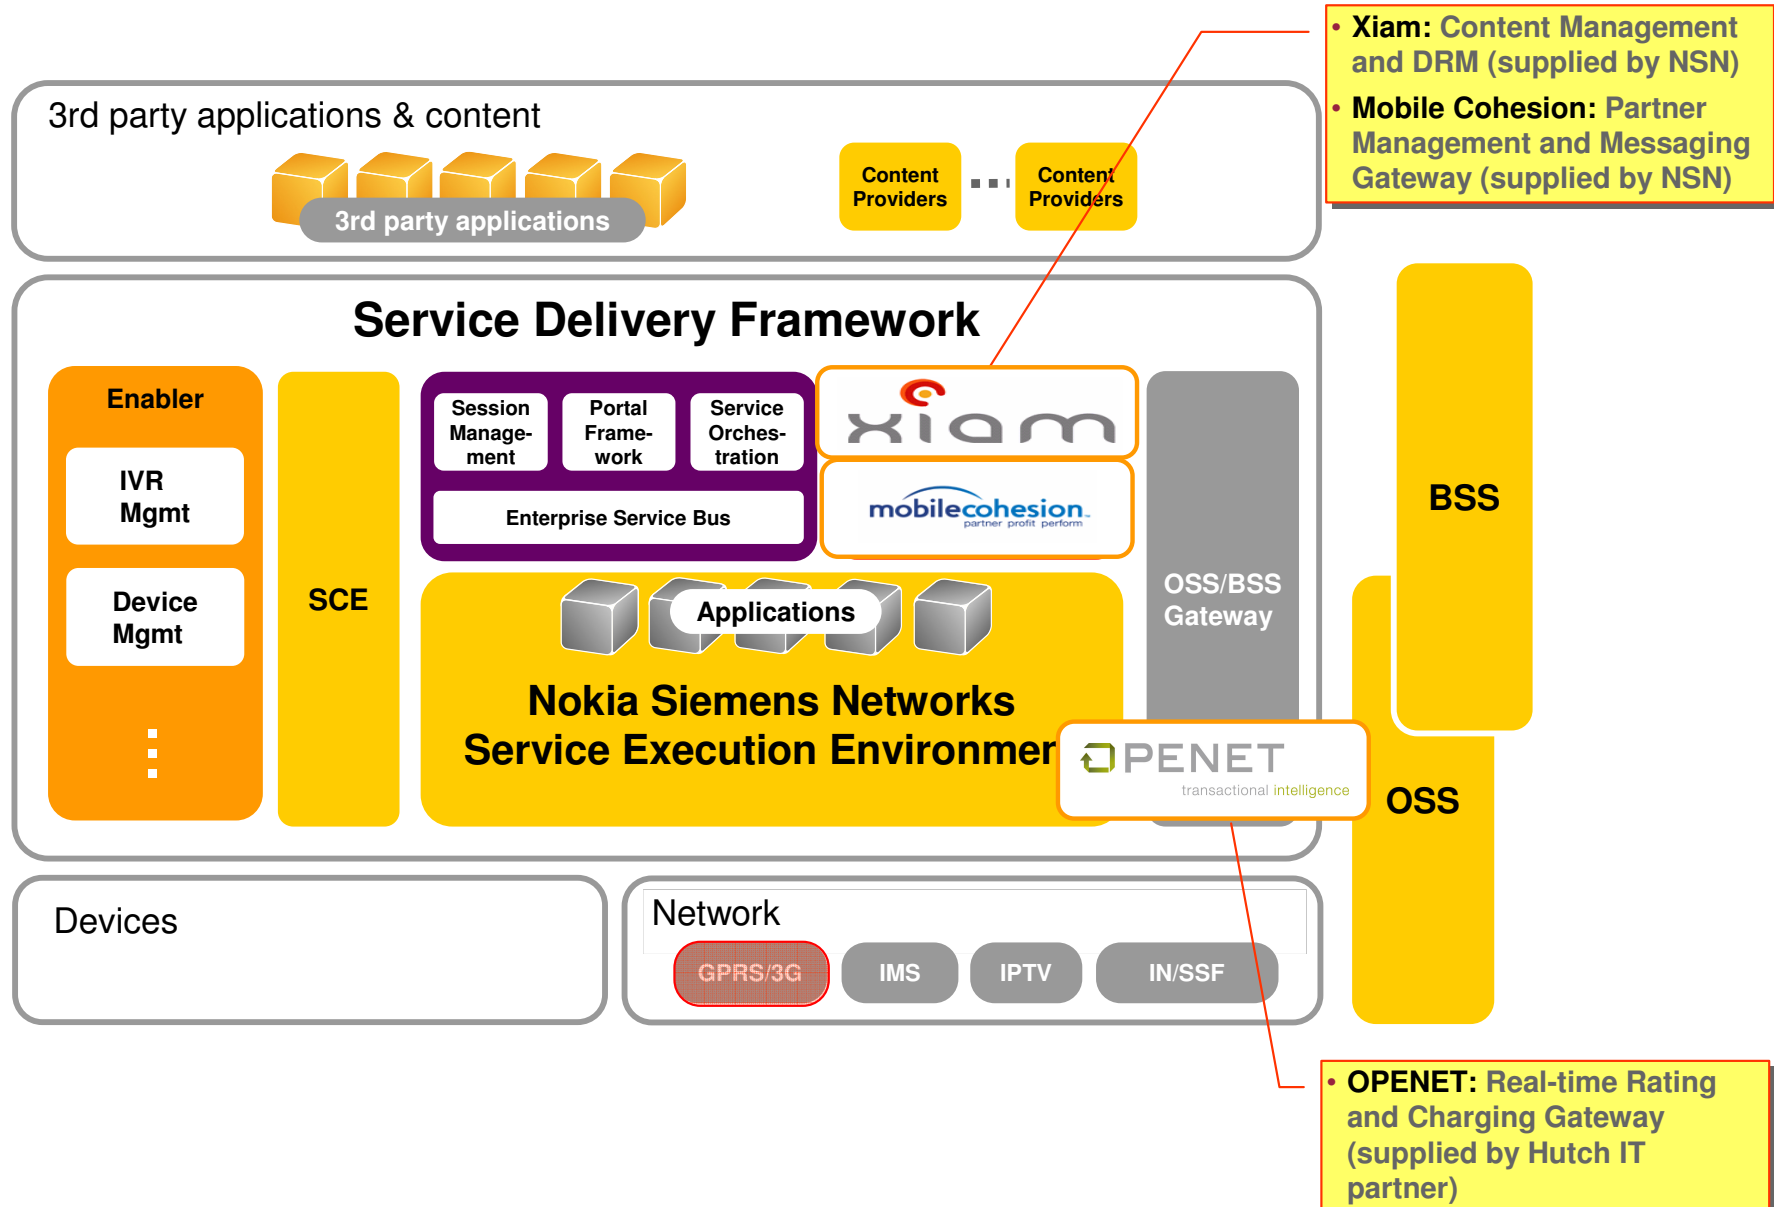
• Xiam: Content Management and DRM (supplied by NSN)
• Mobile Cohesion: Partner Management and Messaging Gateway (supplied by NSN)

3rd party applications & content

3rd party applications

Content Providers

Content Providers

Service Delivery Framework

Enabler

IVR Mgmt

Device Mgmt

SCE

Session Management

Portal Framework

Service Orchestration

Enterprise Service Bus

xiam

mobilecohesion partner profit perform

OSS/BSS Gateway

BSS

Applications

Nokia Siemens Networks Service Execution Environmen

OPENET transactional intelligence

OSS

Devices

Network

GPRS/3G

IMS

IPTV

IN/SSF

• OPENET: Real-time Rating and Charging Gateway (supplied by Hutch IT partner)